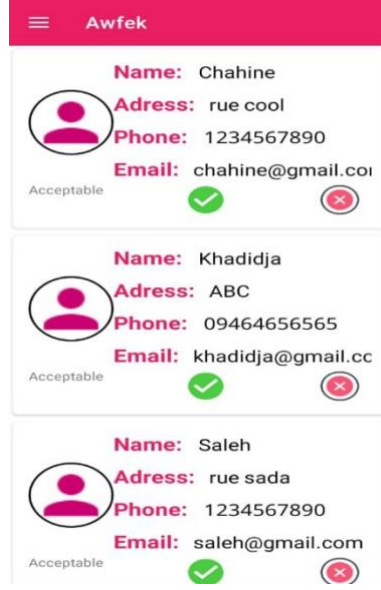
Awfek

Name: Chahine
Adress: rue cool
Phone: 1234567890
Email: chahine@gmail.coı
Acceptable

Name: Khadidja
Adress: ABC
Phone: 09464656565
Email: khadidja@gmail.cc
Acceptable

Name: Saleh
Adress: rue sada
Phone: 1234567890
Email: saleh@gmail.com
Acceptable